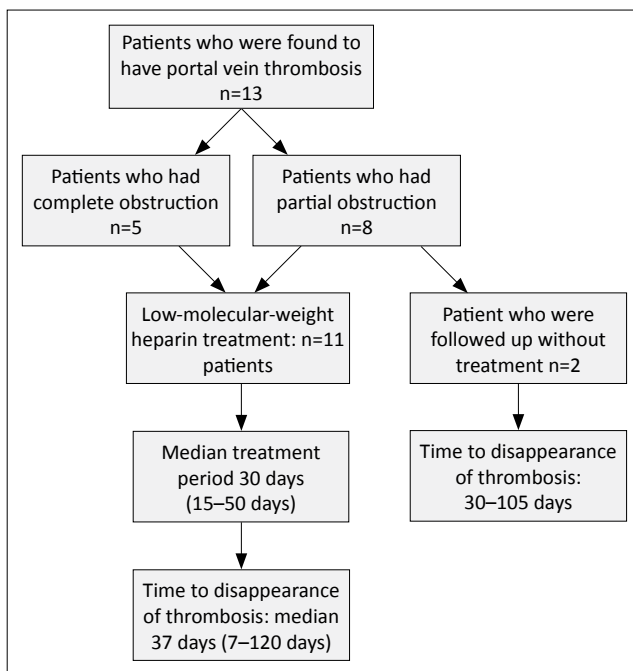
Patients who were found to have portal vein thrombosis n=13

Patients who had complete obstruction n=5

Patients who had partial obstruction n=8

Low-molecular-weight heparin treatment: n=11 patients

Patient who were followed up without treatment n=2

Median treatment period 30 days (15–50 days)

Time to disappearance of thrombosis: 30–105 days

Time to disappearance of thrombosis: median 37 days (7–120 days)